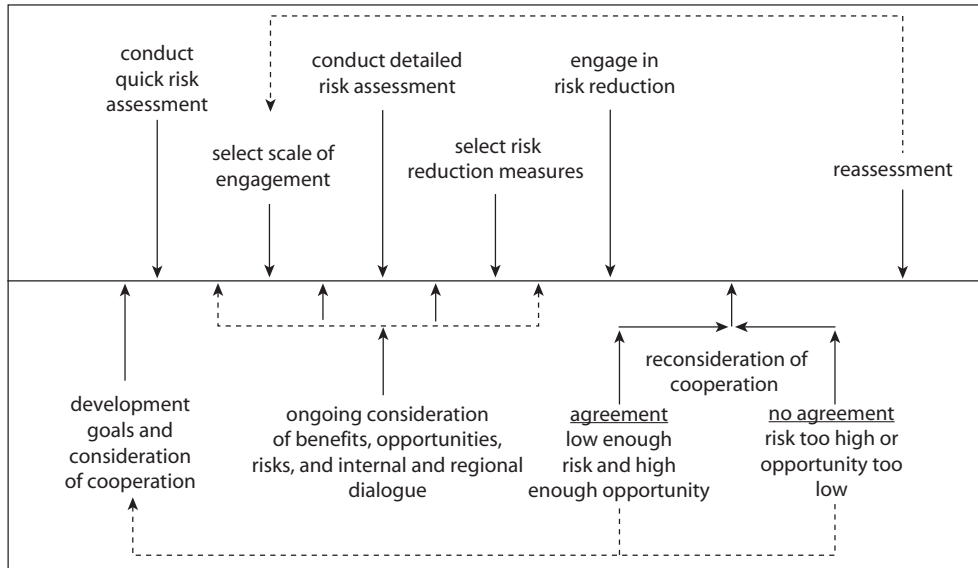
conduct quick risk assessment

select scale of engagement

conduct detailed risk assessment

select risk reduction measures

engage in risk reduction

reassessment

development goals and consideration of cooperation

ongoing consideration of benefits, opportunities, risks, and internal and regional dialogue

reconsideration of cooperation

agreement
low enough risk and high enough opportunity

no agreement
risk too high or opportunity too low